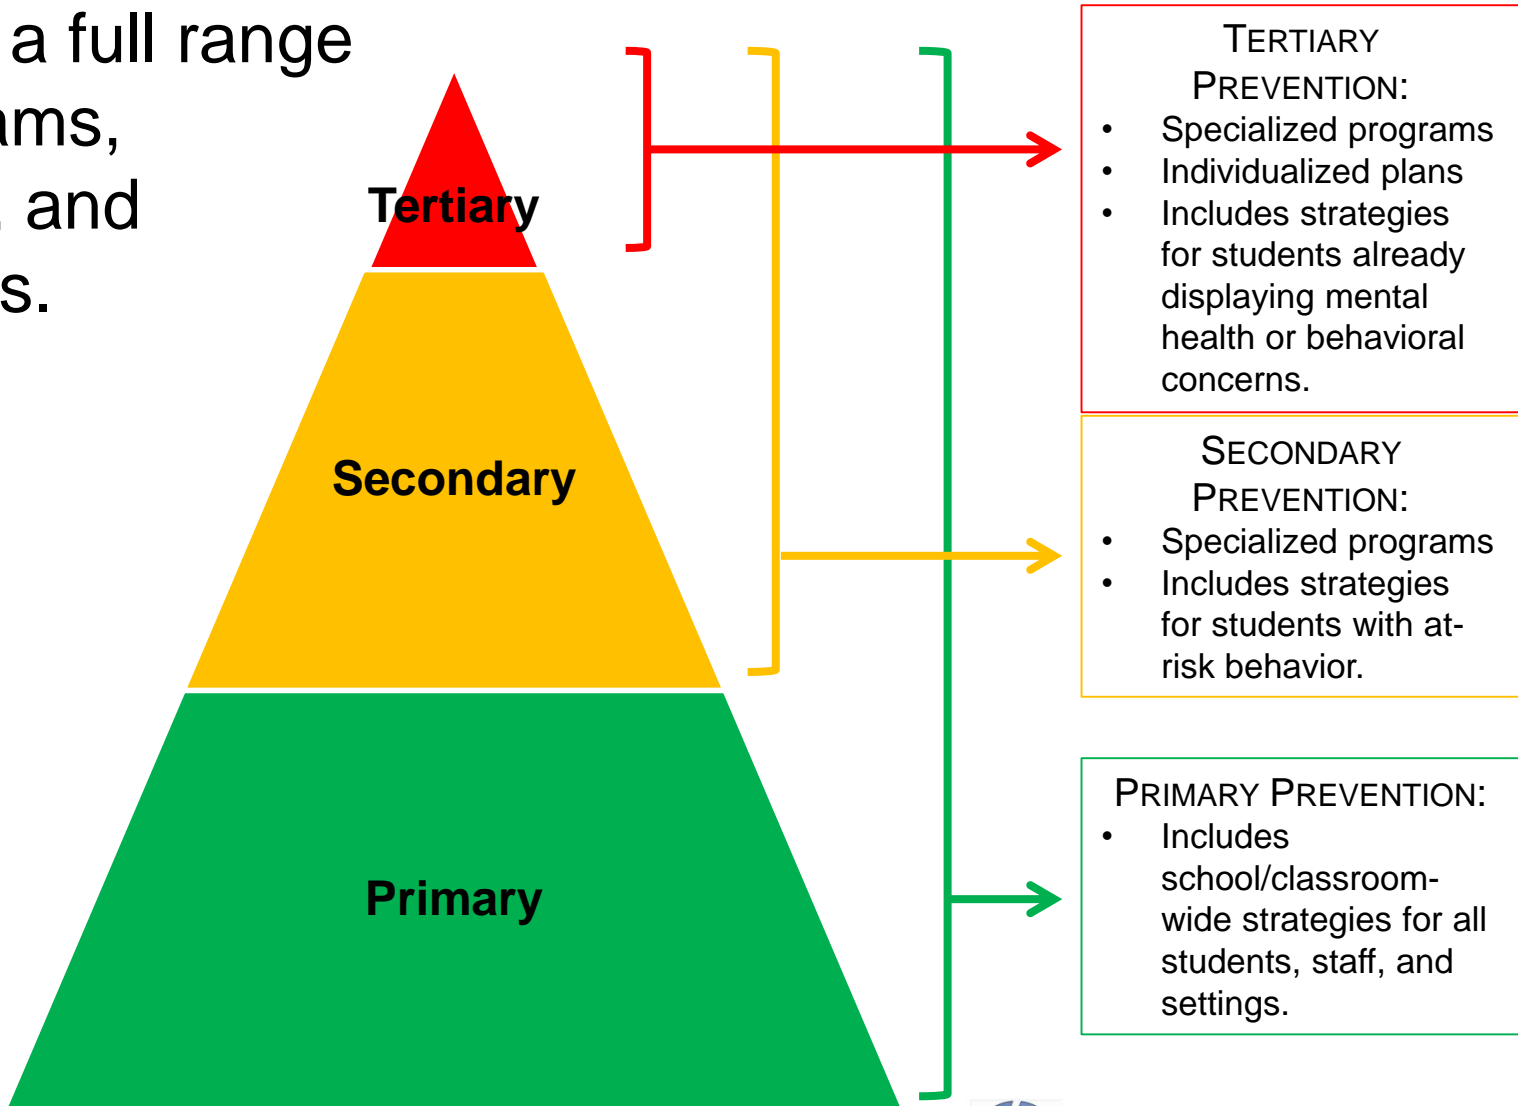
a full range
ams,
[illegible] and
s.

Tertiary

Secondary

Primary

TERTIARY PREVENTION:
- Specialized programs
- Individualized plans
- Includes strategies for students already displaying mental health or behavioral concerns.

SECONDARY PREVENTION:
- Specialized programs
- Includes strategies for students with at-risk behavior.

PRIMARY PREVENTION:
- Includes school/classroom-wide strategies for all students, staff, and settings.